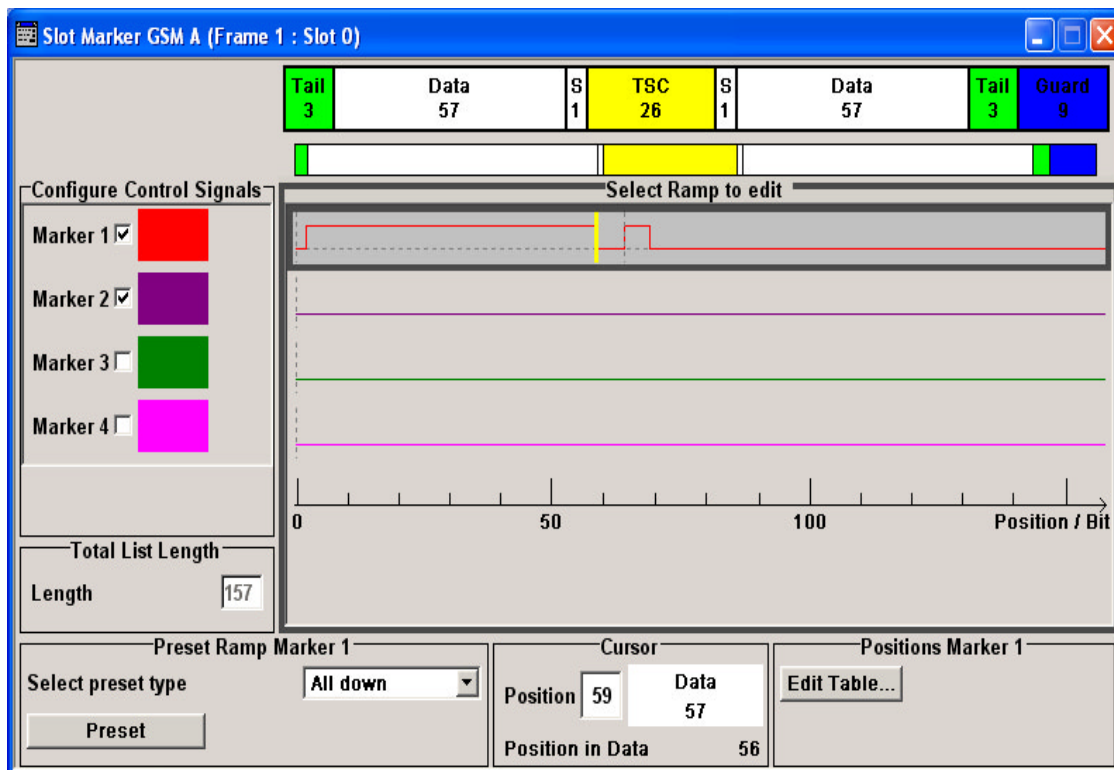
Slot Marker GSM A (Frame 1 : Slot 0)

| Tail 3 | Data 57 | S 1 | TSC 26 | S 1 | Data 57 | Tail 3 | Guard 9 |
|---|---|---|---|---|---|---|---|

Configure Control Signals

Marker 1
Marker 2
Marker 3
Marker 4

Select Ramp to edit

0
50
100
Position / Bit

Total List Length

Length 157

Preset Ramp Marker 1

Select preset type
All down
Preset

Cursor

Position 59
Data 57
Position in Data 56

Positions Marker 1

Edit Table...